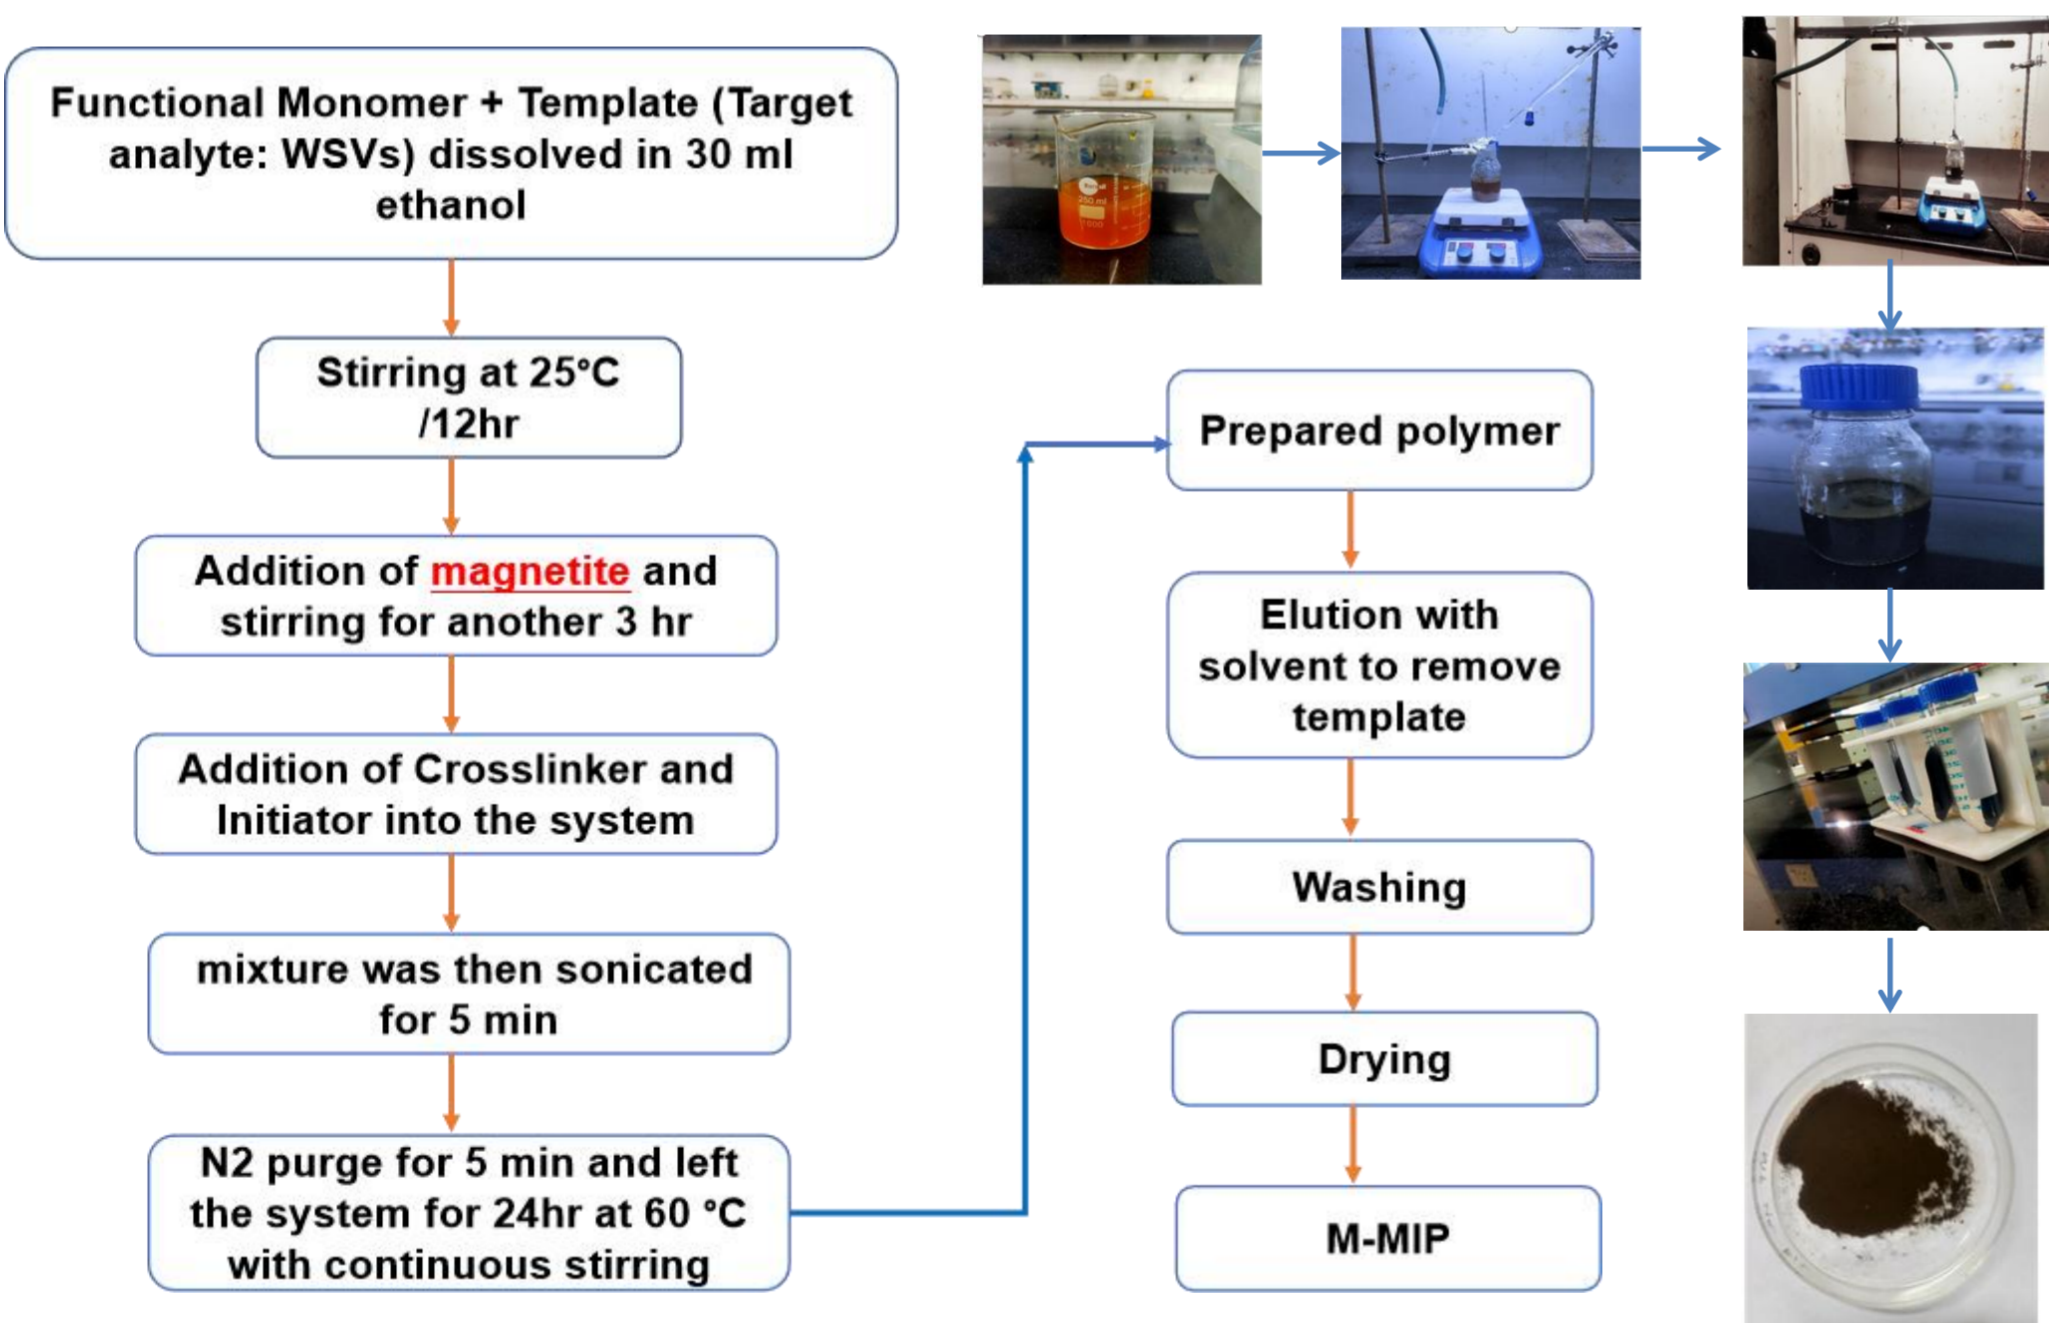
Functional Monomer + Template (Target analyte: WSVs) dissolved in 30 ml ethanol

Stirring at 25°C /12hr

Addition of magnetite and stirring for another 3 hr

Addition of Crosslinker and Initiator into the system

mixture was then sonicated for 5 min

N2 purge for 5 min and left the system for 24hr at 60 °C with continuous stirring

Prepared polymer

Elution with solvent to remove template

Washing

Drying

M-MIP